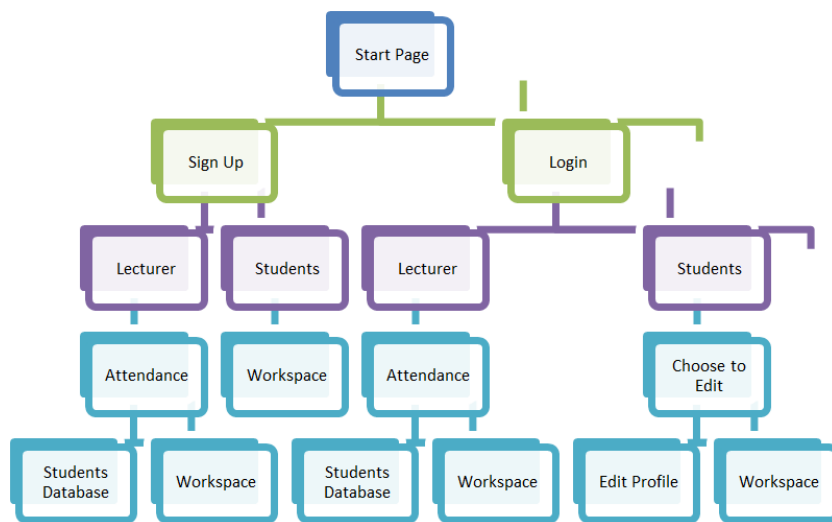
Start Page

Sign Up

Login

Lecturer

Students

Lecturer

Students

Attendance

Workspace

Attendance

Choose to Edit

Students Database

Workspace

Students Database

Workspace

Edit Profile

Workspace